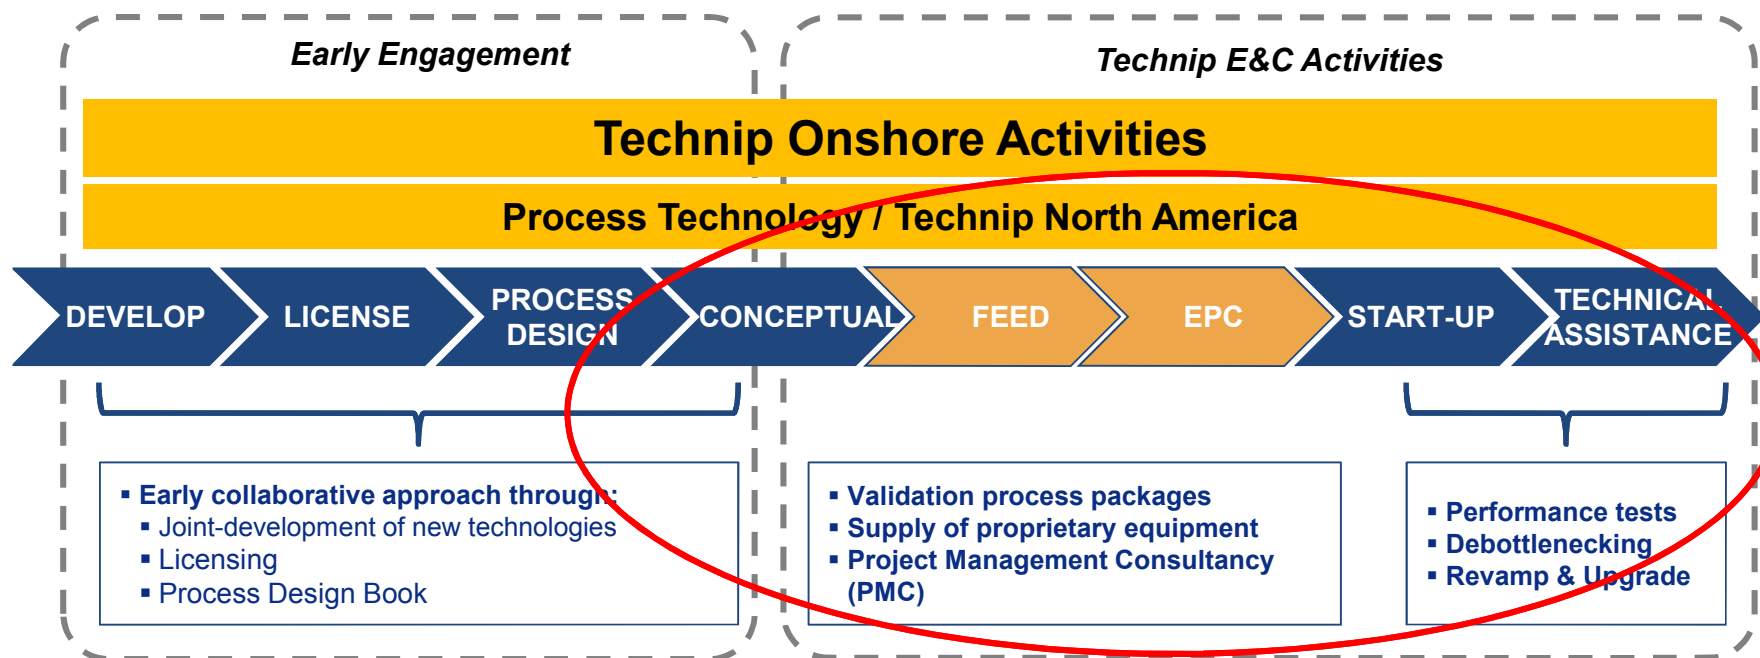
Early Engagement

Technip E&C Activities

Technip Onshore Activities

Process Technology / Technip North America

DEVELOP

LICENSE

PROCESS DESIGN

CONCEPTUAL

FEED

EPC

START-UP

TECHNICAL ASSISTANCE

▪ Early collaborative approach through:
▪ Joint-development of new technologies
▪ Licensing
▪ Process Design Book

▪ Validation process packages
▪ Supply of proprietary equipment
▪ Project Management Consultancy (PMC)

▪ Performance tests
▪ Debottlenecking
▪ Revamp & Upgrade